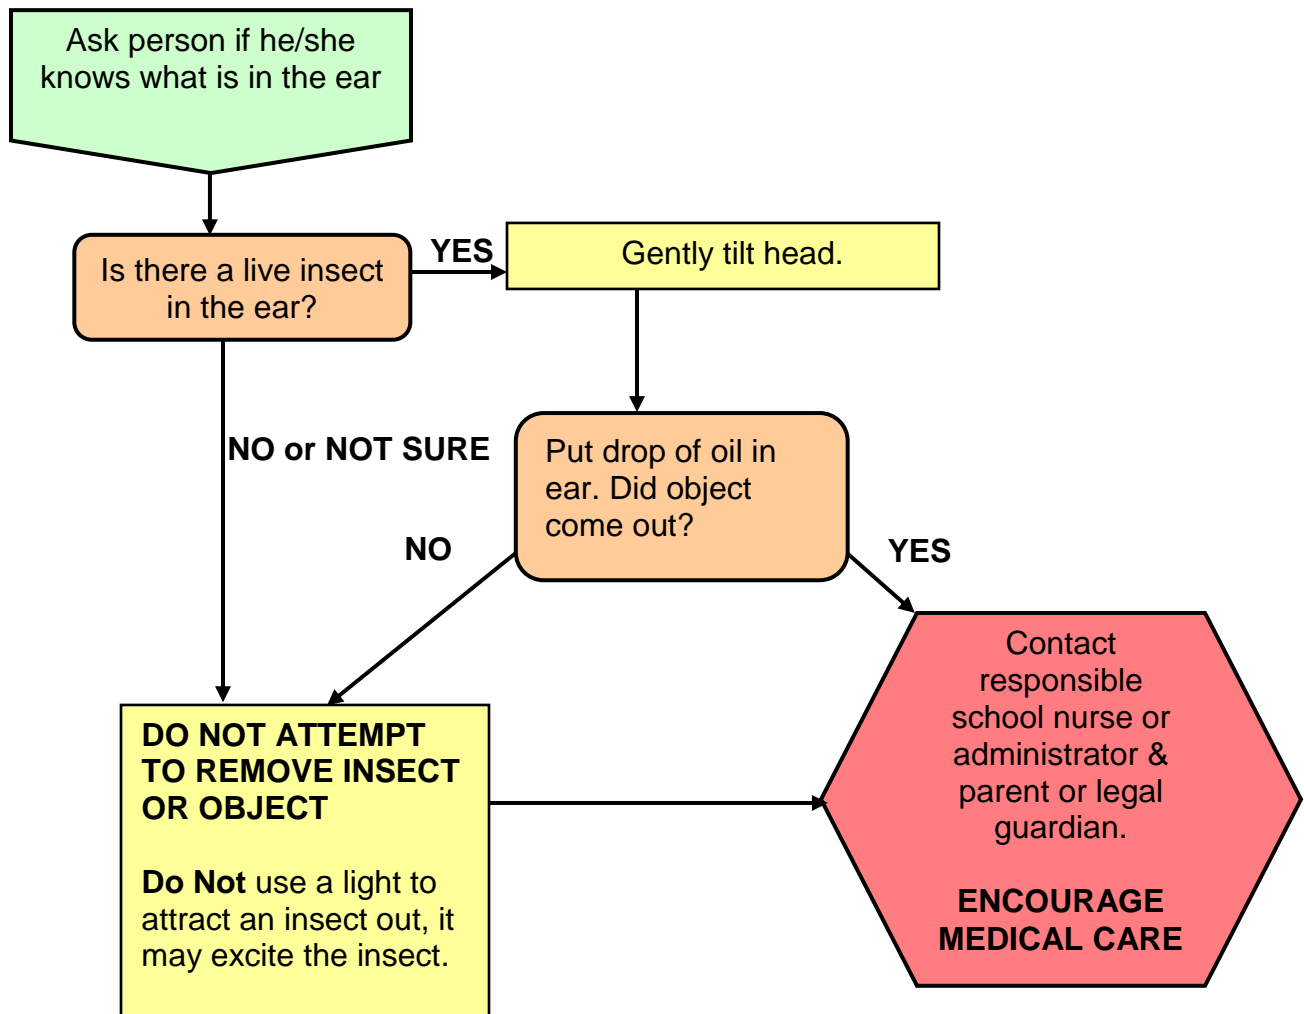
Ask person if he/she knows what is in the ear

Is there a live insect in the ear?

YES

Gently tilt head.

NO or NOT SURE

Put drop of oil in ear. Did object come out?

NO

YES

DO NOT ATTEMPT TO REMOVE INSECT OR OBJECT

Do Not use a light to attract an insect out, it may excite the insect.

Contact responsible school nurse or administrator & parent or legal guardian.

ENCOURAGE MEDICAL CARE